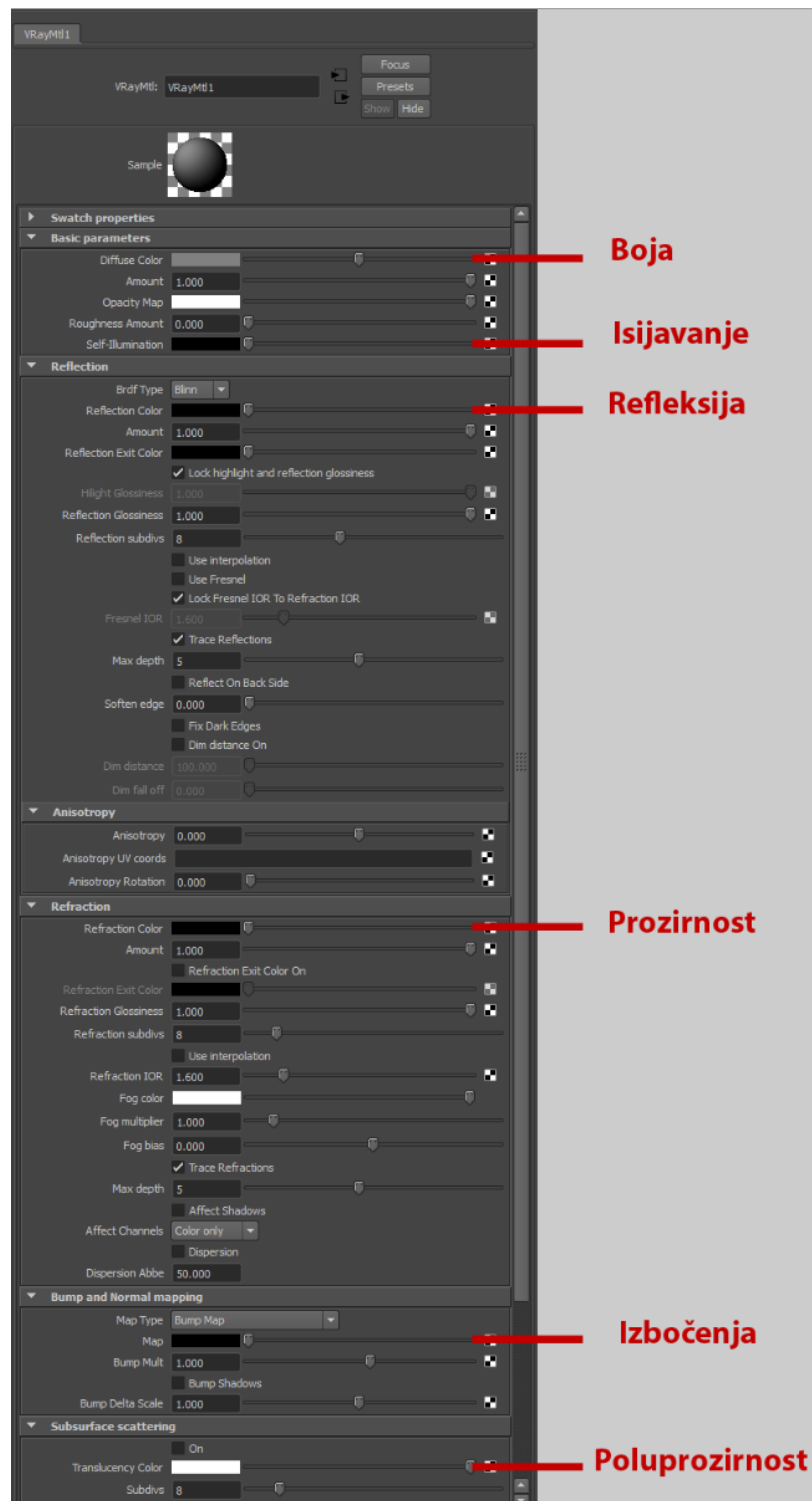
VRayMtl1

VRayMtl: VRayMtl1

Focus
Presets
Show Hide

Sample

Swatch properties

Basic parameters

Diffuse Color
Amount 1.000
Opacity Map
Roughness Amount 0.000
Self-Illumination

Boja

Isijavanje

Reflection

Brdf Type Blinn
Reflection Color
Amount 1.000
Reflection Exit Color
Lock highlight and reflection glossiness
Hilight Glossiness 1.000
Reflection Glossiness 1.000
Reflection subdivs 8
Use interpolation
Use Fresnel
Lock Fresnel IOR To Refraction IOR
Fresnel IOR 1.600
Trace Reflections
Max depth 5
Reflect On Back Side
Soften edge 0.000
Fix Dark Edges
Dim distance On
Dim distance 100.000
Dim fall off 0.000

Refleksija

Anisotropy

Anisotropy 0.000
Anisotropy UV coords
Anisotropy Rotation 0.000

Refraction

Refraction Color
Amount 1.000
Refraction Exit Color On
Refraction Exit Color
Refraction Glossiness 1.000
Refraction subdivs 8
Use interpolation
Refraction IOR 1.600
Fog color
Fog multiplier 1.000
Fog bias 0.000
Trace Refractions
Max depth 5
Affect Shadows
Affect Channels Color only
Dispersion
Dispersion Abbe 50.000

Prozirnost

Bump and Normal mapping

Map Type Bump Map
Map
Bump Mult 1.000
Bump Shadows
Bump Delta Scale 1.000

Izbočenja

Subsurface scattering

On
Translucency Color
Subdivs 8

Poluprozirnost